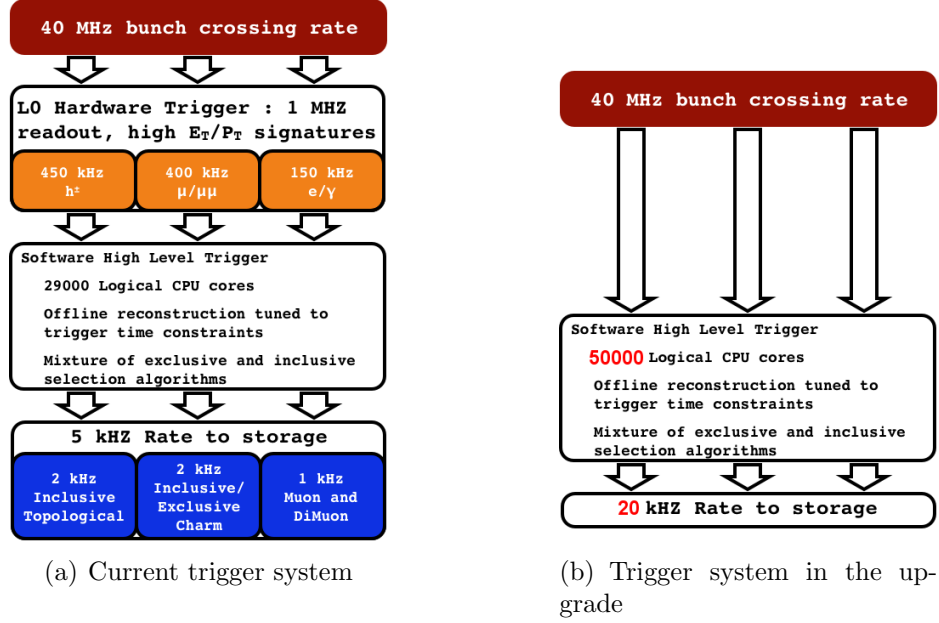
40 MHz bunch crossing rate

L0 Hardware Trigger : 1 MHZ readout, high $E_T/P_T$ signatures

450 kHz
$h^{\pm}$

400 kHz
$\mu/\mu\mu$

150 kHz
$e/\gamma$

Software High Level Trigger

29000 Logical CPU cores

Offline reconstruction tuned to trigger time constraints

Mixture of exclusive and inclusive selection algorithms

5 kHZ Rate to storage

2 kHz
Inclusive
Topological

2 kHz
Inclusive/
Exclusive
Charm

1 kHz
Muon and
DiMuon

(a) Current trigger system

40 MHz bunch crossing rate

Software High Level Trigger

50000 Logical CPU cores

Offline reconstruction tuned to trigger time constraints

Mixture of exclusive and inclusive selection algorithms

20 kHZ Rate to storage

(b) Trigger system in the upgrade